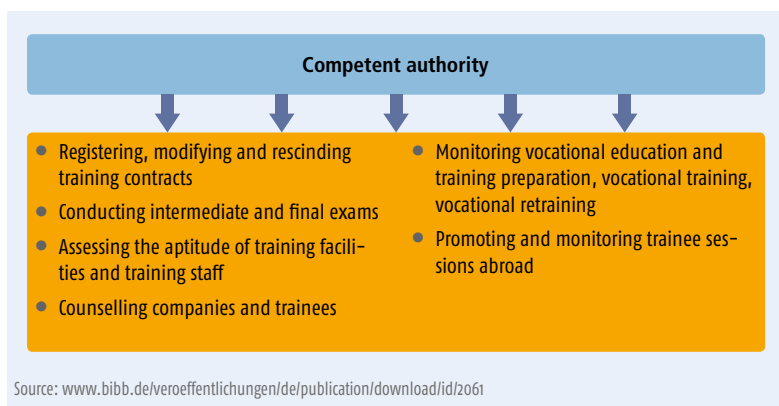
Competent authority

- Registering, modifying and rescinding training contracts
- Conducting intermediate and final exams
- Assessing the aptitude of training facilities and training staff
- Counselling companies and trainees

- Monitoring vocational education and training preparation, vocational training, vocational retraining
- Promoting and monitoring trainee sessions abroad

Source: www.bibb.de/veroeffentlichungen/de/publication/download/id/2061